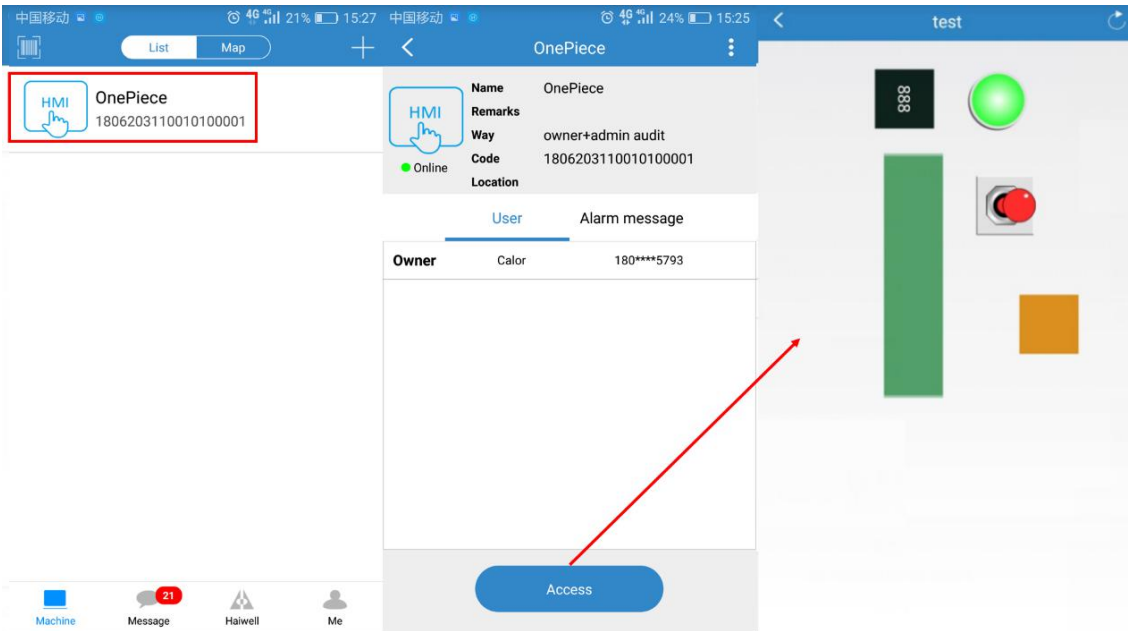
中国移动 21% 15:27
List Map
HMI
OnePiece
1806203110010100001
Machine
21
Message
Haiwell
Me

中国移动 24% 15:25
OnePiece
HMI
Online
Name OnePiece
Remarks
Way owner+admin audit
Code 1806203110010100001
Location
User
Alarm message
Owner Calor 180****5793
Access

test
888